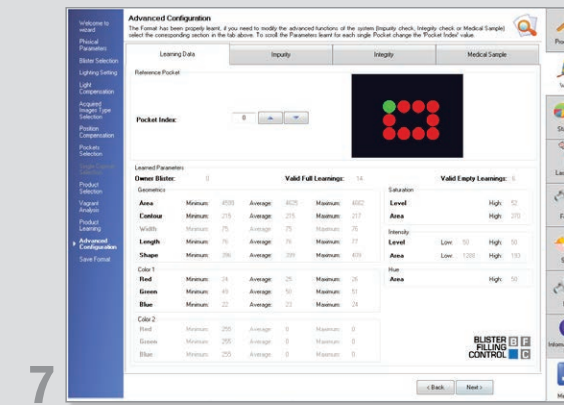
Welcome to wizard
Physical Parameters
Blister Selection
Lighting Setting
Light Compensation
Acquired Images Type Selection
Position Compensation
Pockets Selection
Single Control Selection
Product Selection
Vagrant Analysis
Product Learning
Advanced Configuration
Save Format

Advanced Configuration
The Format has been properly learnt, if you need to modify the advanced functions of the system (Impurity check, Integrity check or Medical Sample) select the corresponding section in the tab above. To scroll the Parameters learnt for each single Pocket change the 'Pocket Index' value.

Learning Data | Impurity | Integrity | Medical Sample

Reference Pocket

Pocket Index: 8

Learned Parameters
Owner Blister: 0 | Valid Full Learnings: 14 | Valid Empty Learnings: 6

Geometrics
| | | | | | | |
|---|---|---|---|---|---|---|
| Area | Minimum: | 4586 | Average: | 4625 | Maximum: | 4682 |
| Contour | Minimum: | 215 | Average: | 215 | Maximum: | 217 |
| Width | Minimum: | 75 | Average: | 75 | Maximum: | 76 |
| Length | Minimum: | 76 | Average: | 76 | Maximum: | 77 |
| Shape | Minimum: | 396 | Average: | 399 | Maximum: | 409 |

Color 1
| | | | | | | |
|---|---|---|---|---|---|---|
| Red | Minimum: | 24 | Average: | 25 | Maximum: | 26 |
| Green | Minimum: | 49 | Average: | 50 | Maximum: | 51 |
| Blue | Minimum: | 22 | Average: | 23 | Maximum: | 24 |

Color 2
| | | | | | | |
|---|---|---|---|---|---|---|
| Red | Minimum: | 255 | Average: | 0 | Maximum: | 0 |
| Green | Minimum: | 255 | Average: | 0 | Maximum: | 0 |
| Blue | Minimum: | 255 | Average: | 0 | Maximum: | 0 |

Saturation
| | | | | |
|---|---|---|---|---|
| Level | | | High: | 52 |
| Area | | | High: | 370 |

Intensity
| | | | | |
|---|---|---|---|---|
| Level | Low: | 50 | High: | 50 |
| Area | Low: | 1200 | High: | 133 |

Hue
| | | |
|---|---|---|
| Area | High: | 50 |

BLISTER FILLING CONTROL B F C

< Back | Next >

7